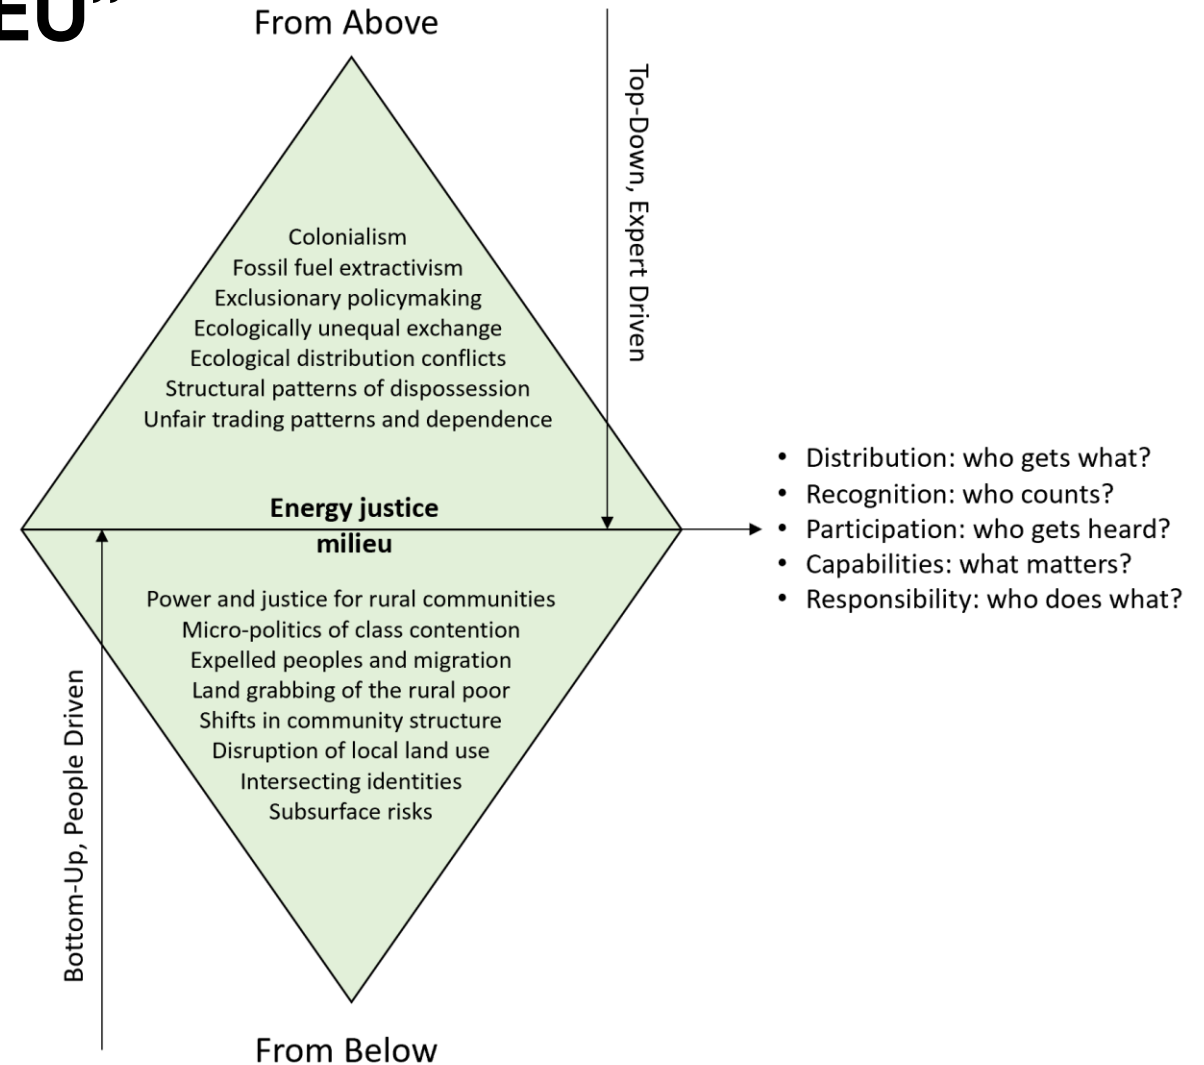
EU"

From Above

Top-Down, Expert Driven

Colonialism
Fossil fuel extractivism
Exclusionary policymaking
Ecologically unequal exchange
Ecological distribution conflicts
Structural patterns of dispossession
Unfair trading patterns and dependence

**Energy justice milieu**

Power and justice for rural communities
Micro-politics of class contention
Expelled peoples and migration
Land grabbing of the rural poor
Shifts in community structure
Disruption of local land use
Intersecting identities
Subsurface risks

Bottom-Up, People Driven

From Below

- Distribution: who gets what?
- Recognition: who counts?
- Participation: who gets heard?
- Capabilities: what matters?
- Responsibility: who does what?